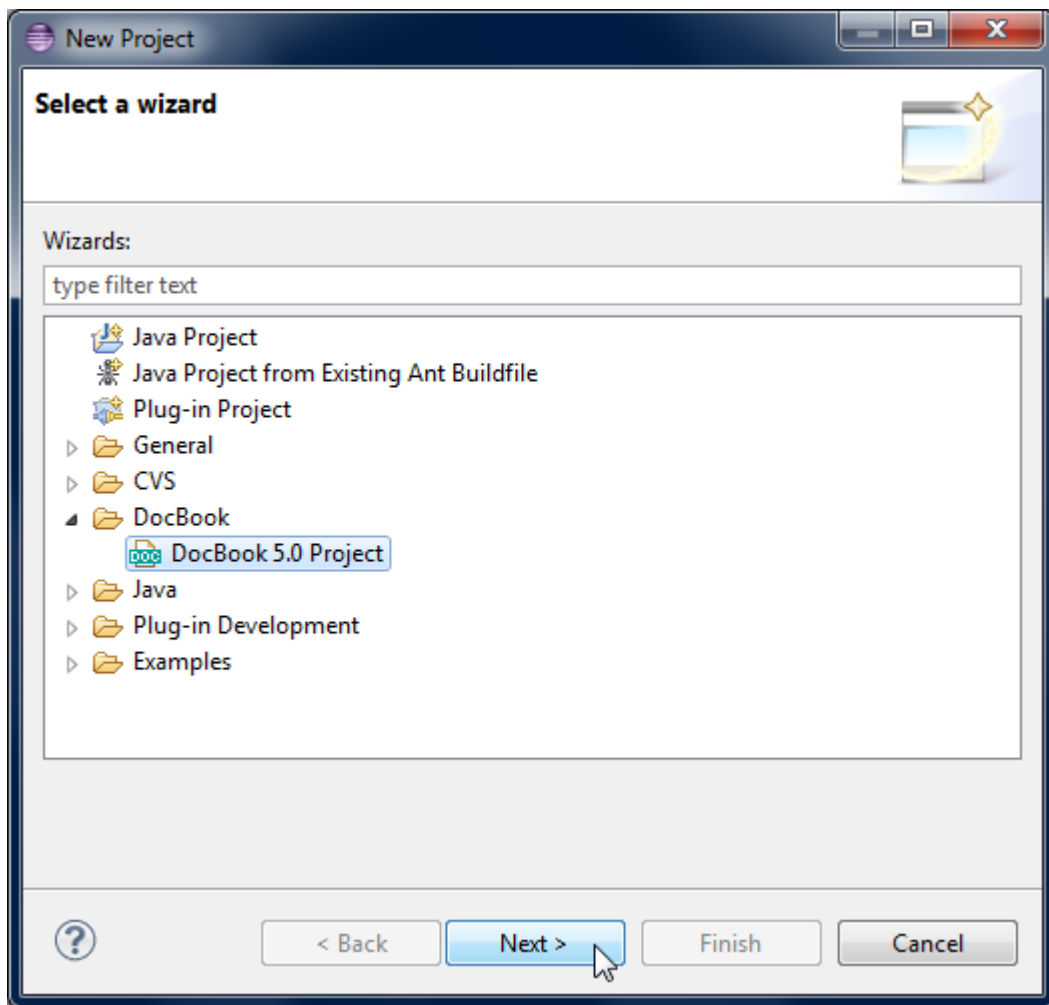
New Project

Select a wizard

Wizards:

type filter text

Java Project
Java Project from Existing Ant Buildfile
Plug-in Project
General
CVS
DocBook
DOC DocBook 5.0 Project
Java
Plug-in Development
Examples

?

< Back

Next >

Finish

Cancel